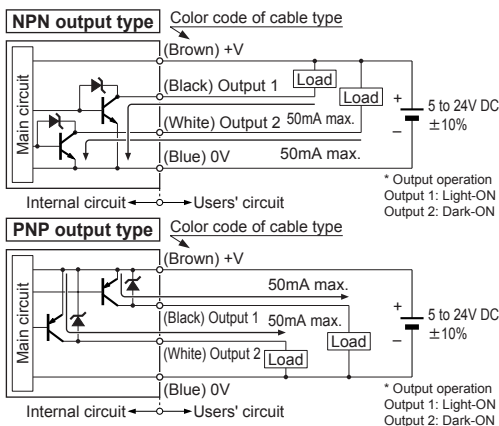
NPN output type

Color code of cable type

(Brown) +V

Main circuit

(Black) Output 1

Load

Load

+

5 to 24V DC $\pm 10\%$

−

(White) Output 2

50mA max.

(Blue) 0V

50mA max.

* Output operation
Output 1: Light-ON
Output 2: Dark-ON

Internal circuit

Users' circuit

PNP output type

Color code of cable type

(Brown) +V

Main circuit

50mA max.

+

5 to 24V DC $\pm 10\%$

−

(Black) Output 1

50mA max.

Load

(White) Output 2

Load

(Blue) 0V

* Output operation
Output 1: Light-ON
Output 2: Dark-ON

Internal circuit

Users' circuit